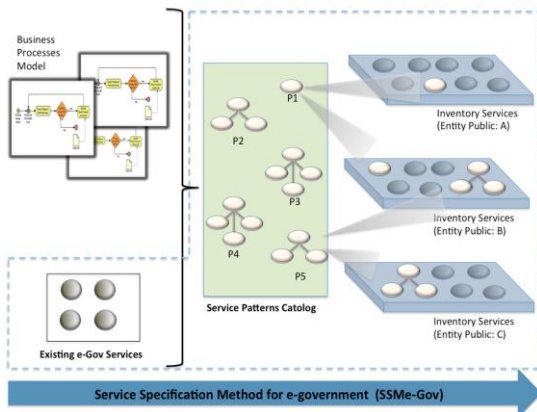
Business Processes Model

P1

P2

P3

P4

P5

Service Patterns Catolog

Inventory Services (Entity Public: A)

Inventory Services (Entity Public: B)

Inventory Services (Entity Public: C)

Existing e-Gov Services

Service Specification Method for e-government (SSMe-Gov)